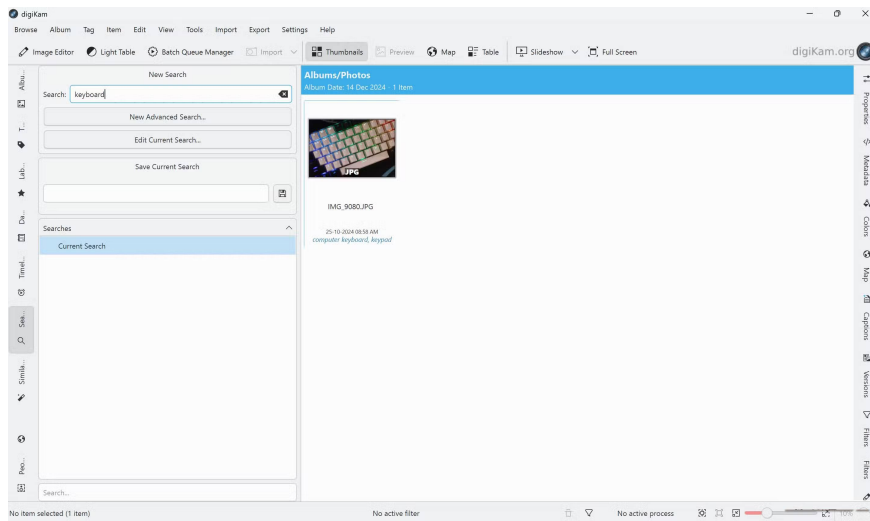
digiKam

Browse Album Tag Item Edit View Tools Import Export Settings Help

Image Editor Light Table Batch Queue Manager Import Thumbnails Preview Map Table Slideshow Full Screen

digiKam.org

Albu... T... Lab... Da... Timel... Sea... Simila... Peo...

New Search

Search: keyboard

New Advanced Search...

Edit Current Search...

Save Current Search

Searches

Current Search

Search...

Albums/Photos

Album Date: 14 Dec 2024 - 1 Item

JPG

IMG_9080.JPG

25-10-2024 08:58 AM

computer keyboard, keypad

Properties Metadata Colors Map Captions Versions Filters Filters

No item selected (1 item)

No active filter

No active process

10%